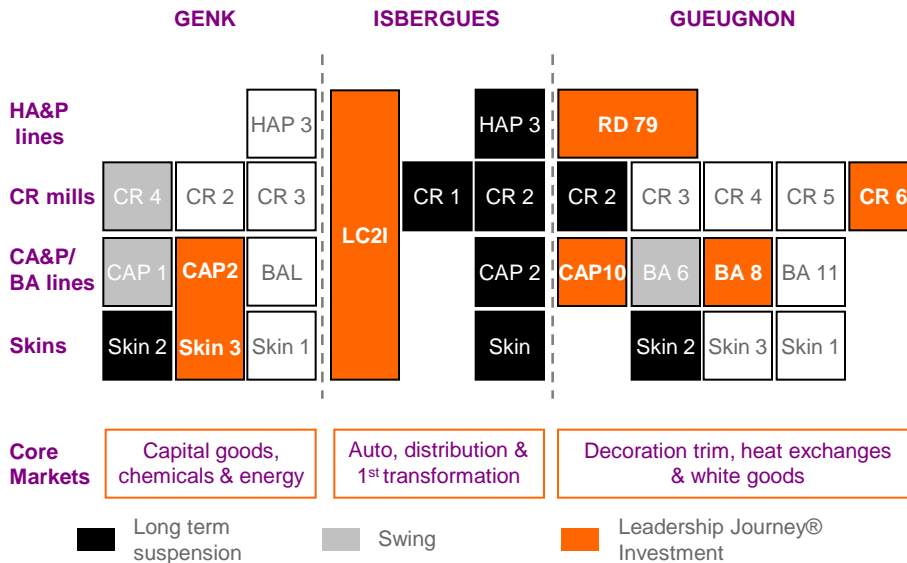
GENK

ISBERGUES

GUEUGNON

HA&P lines

CR mills

CA&P/ BA lines

Skins

HAP 3

CR 4

CR 2

CR 3

CAP 1

CAP2

BAL

Skin 2

Skin 3

Skin 1

LC2I

CR 1

HAP 3

CR 2

CAP 2

Skin

RD 79

CR 2

CR 3

CR 4

CR 5

CR 6

CAP10

BA 6

BA 8

BA 11

Skin 2

Skin 3

Skin 1

Core Markets

Capital goods, chemicals & energy

Auto, distribution & 1$^{st}$ transformation

Decoration trim, heat exchanges & white goods

Long term suspension

Swing

Leadership Journey® Investment